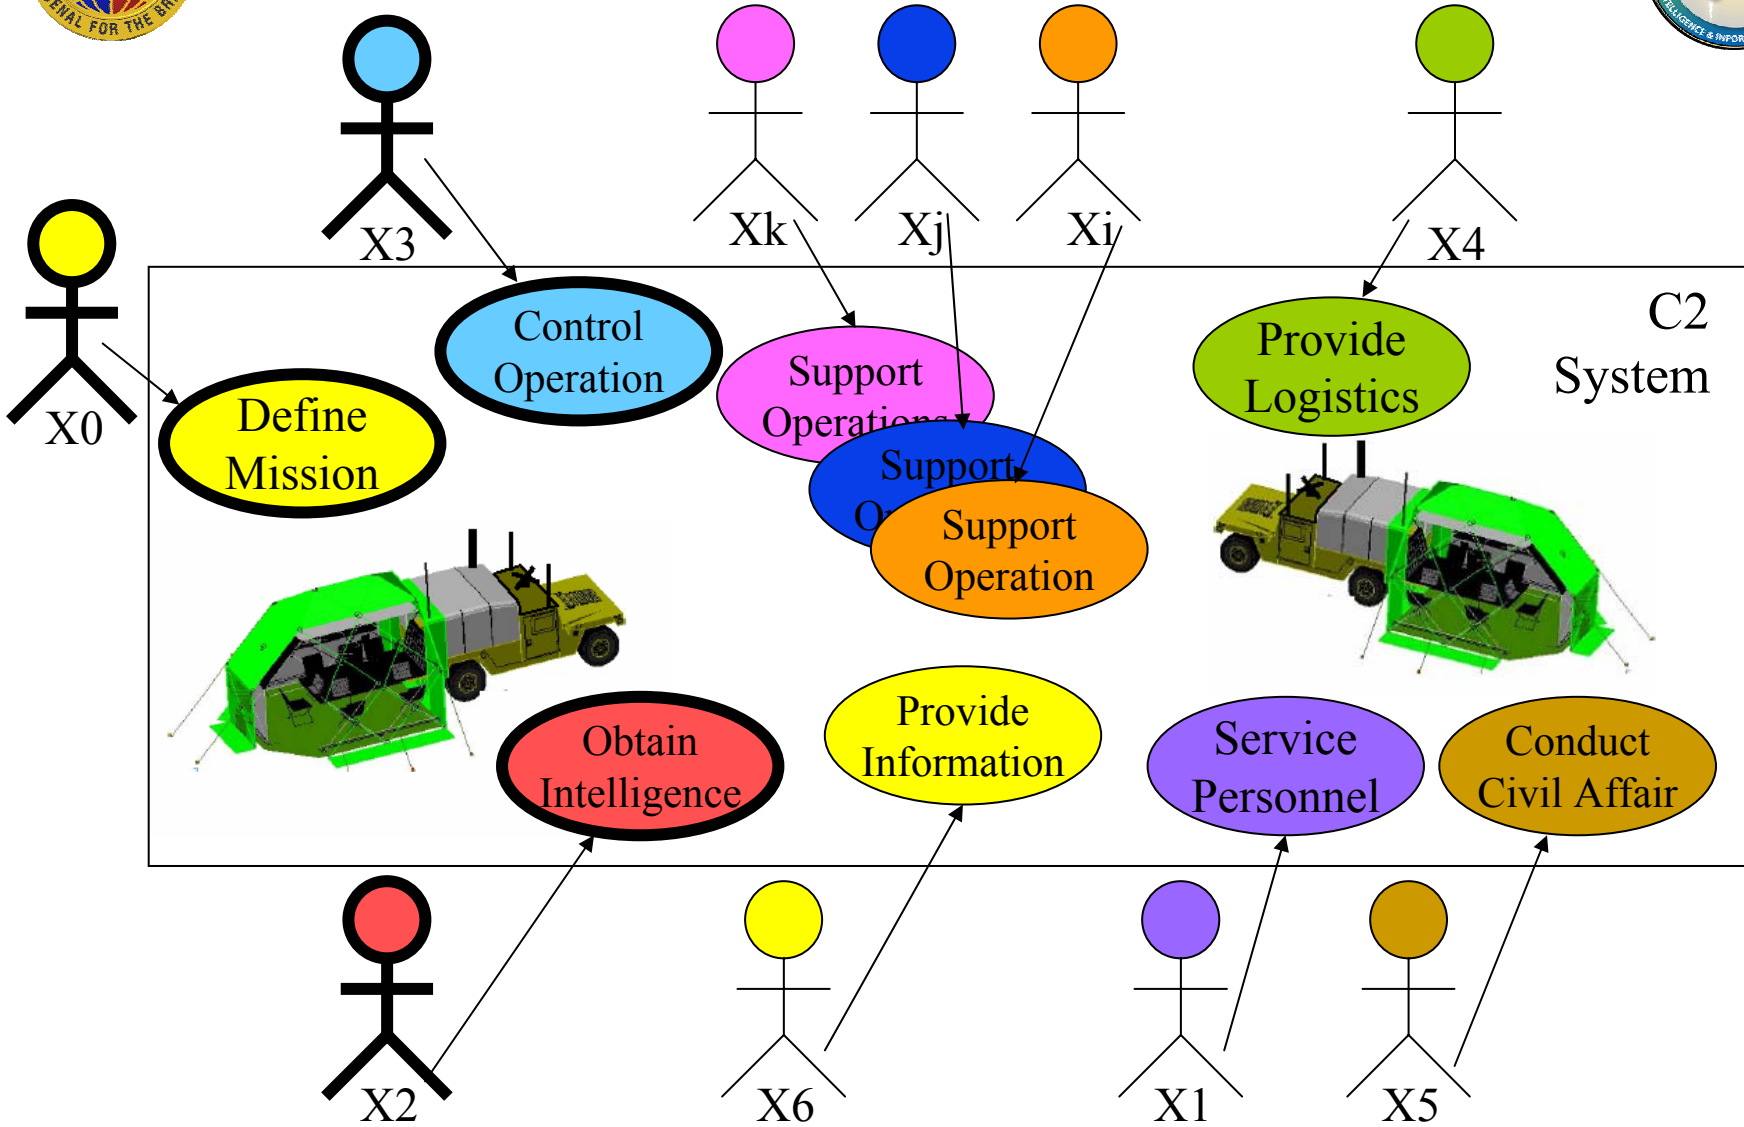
ENAL FOR THE BR

ELLIGENCE & INFOR

X3

Xk

Xj

Xi

X4

X0

C2 System

Control Operation

Define Mission

Support Operations

Support Op

Support Operation

Provide Logistics

Obtain Intelligence

Provide Information

Service Personnel

Conduct Civil Affair

X2

X6

X1

X5